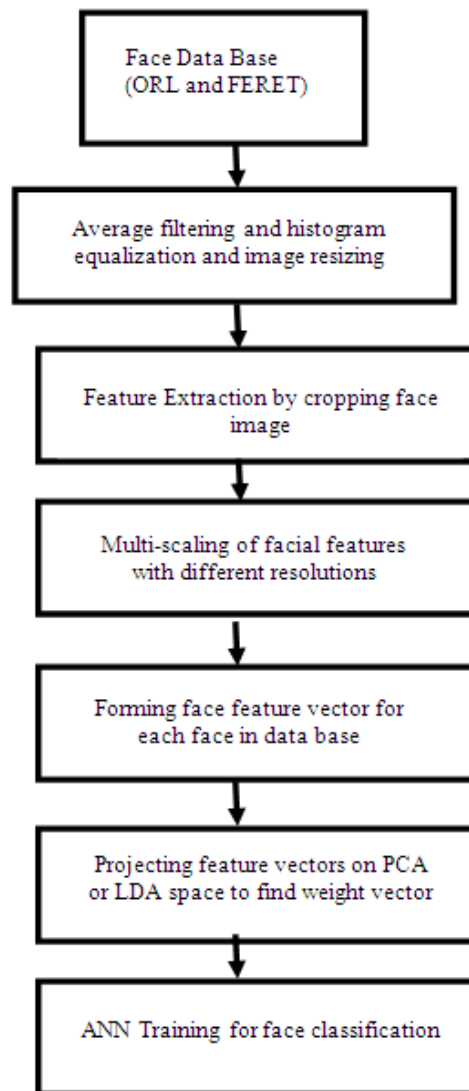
Face Data Base (ORL and FERET)

Average filtering and histogram equalization and image resizing

Feature Extraction by cropping face image

Multi-scaling of facial features with different resolutions

Forming face feature vector for each face in data base

Projecting feature vectors on PCA or LDA space to find weight vector

ANN Training for face classification